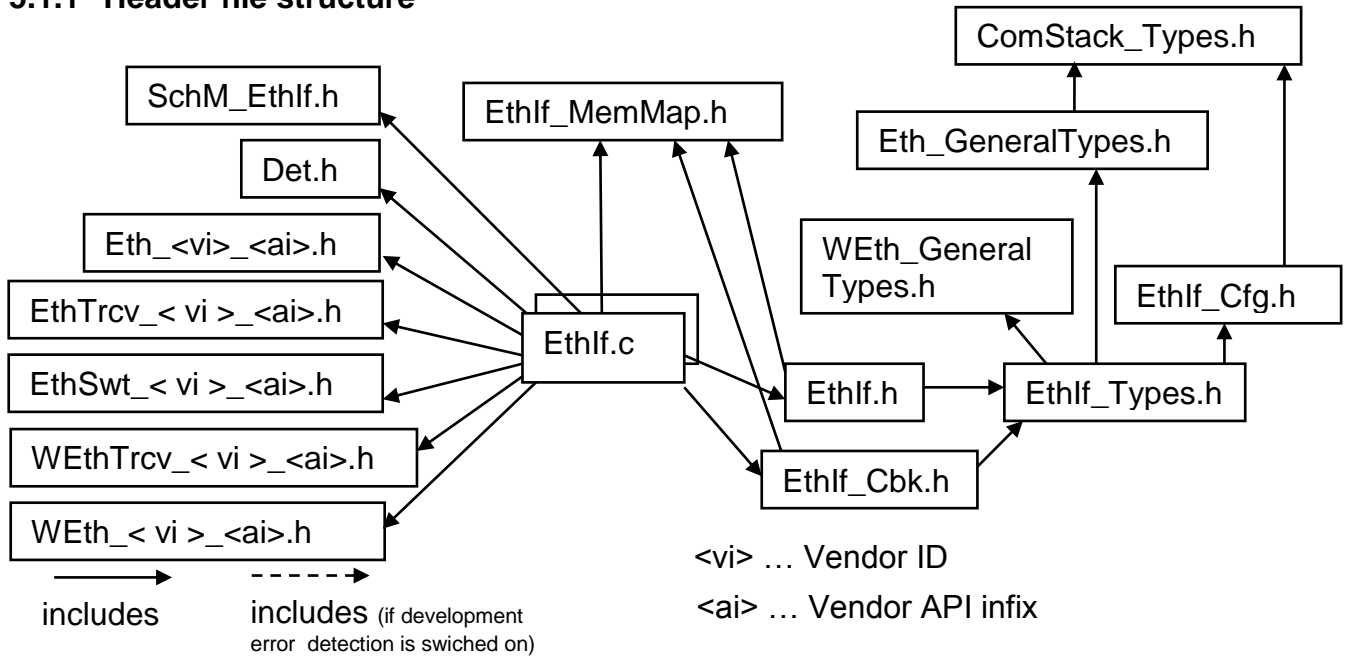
5.1.1 Header file structure

ComStack_Types.h

SchM_EthIf.h

EthIf_MemMap.h

Eth_GeneralTypes.h

Det.h

Eth_<vi>_<ai>.h

WEth_General Types.h

EthTrcv_< vi >_<ai>.h

EthIf_Cfg.h

EthIf.c

EthSwt_< vi >_<ai>.h

EthIf.h

EthIf_Types.h

WEthTrcv_< vi >_<ai>.h

EthIf_Cbk.h

WEth_< vi >_<ai>.h

<vi> … Vendor ID

includes

includes (if development error detection is swiched on)

<ai> … Vendor API infix